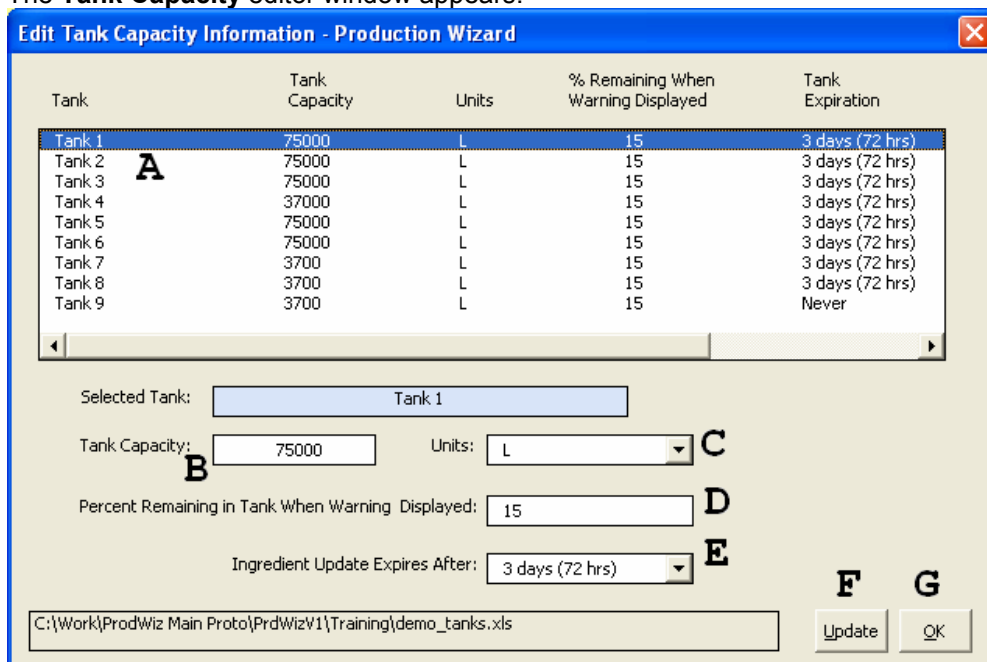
The **Tank Capacity** editor window appears.

Edit Tank Capacity Information - Production Wizard

| Tank | Tank Capacity | Units | % Remaining When Warning Displayed | Tank Expiration |
|---|---|---|---|---|
| Tank 1 | 75000 | L | 15 | 3 days (72 hrs) |
| Tank 2 | 75000 | L | 15 | 3 days (72 hrs) |
| Tank 3 | 75000 | L | 15 | 3 days (72 hrs) |
| Tank 4 | 37000 | L | 15 | 3 days (72 hrs) |
| Tank 5 | 75000 | L | 15 | 3 days (72 hrs) |
| Tank 6 | 75000 | L | 15 | 3 days (72 hrs) |
| Tank 7 | 3700 | L | 15 | 3 days (72 hrs) |
| Tank 8 | 3700 | L | 15 | 3 days (72 hrs) |
| Tank 9 | 3700 | L | 15 | Never |

A

Selected Tank: Tank 1

Tank Capacity: 75000
B

Units: L
C

Percent Remaining in Tank When Warning Displayed: 15
D

Ingredient Update Expires After: 3 days (72 hrs)
E

F G

C:\Work\ProdWiz Main Proto\PrdWizV1\Training\demo_tanks.xls

Update OK